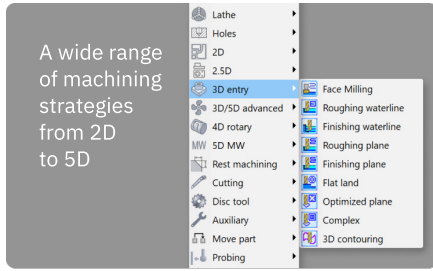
A wide range of machining strategies from 2D to 5D

Lathe
Holes
2D
2.5D
3D entry
3D/5D advanced
4D rotary
MW 5D MW
Rest machining
Cutting
Disc tool
Auxiliary
Move part
Probing

Face Milling
Roughing waterline
Finishing waterline
Roughing plane
Finishing plane
Flat land
Optimized plane
Complex
3D contouring